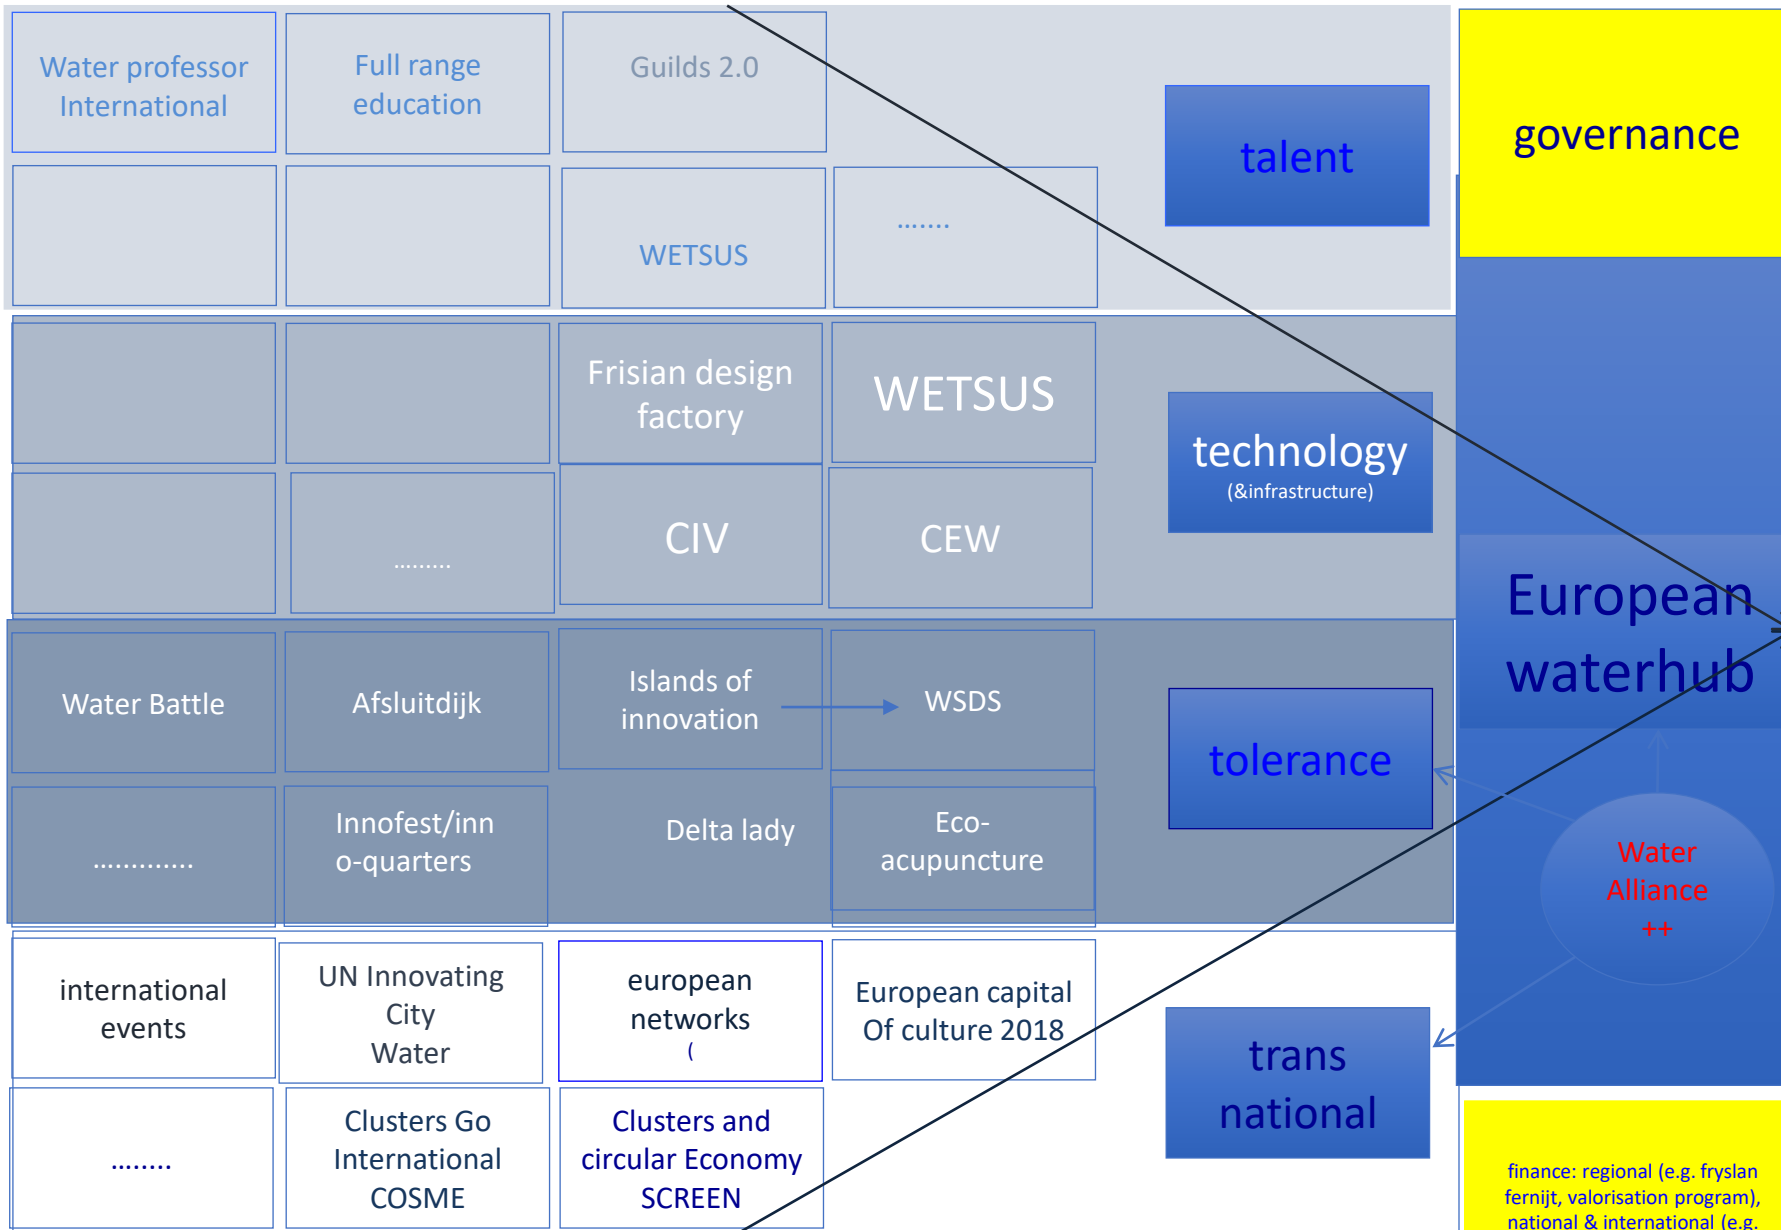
Water professor International

Full range education

Guilds 2.0

talent

governance

WETSUS

.......

Frisian design factory

WETSUS

technology
(&infrastructure)

.........

CIV

CEW

European waterhub

Water Battle

Afsluitdijk

Islands of innovation

WSDS

tolerance

.............

Innofest/inno-quarters

Delta lady

Eco-acupuncture

Water Alliance ++

international events

UN Innovating City Water

european networks
(

European capital Of culture 2018

trans national

........

Clusters Go International COSME

Clusters and circular Economy SCREEN

finance: regional (e.g. fryslan fernijt, valorisation program), national & international (e.g.